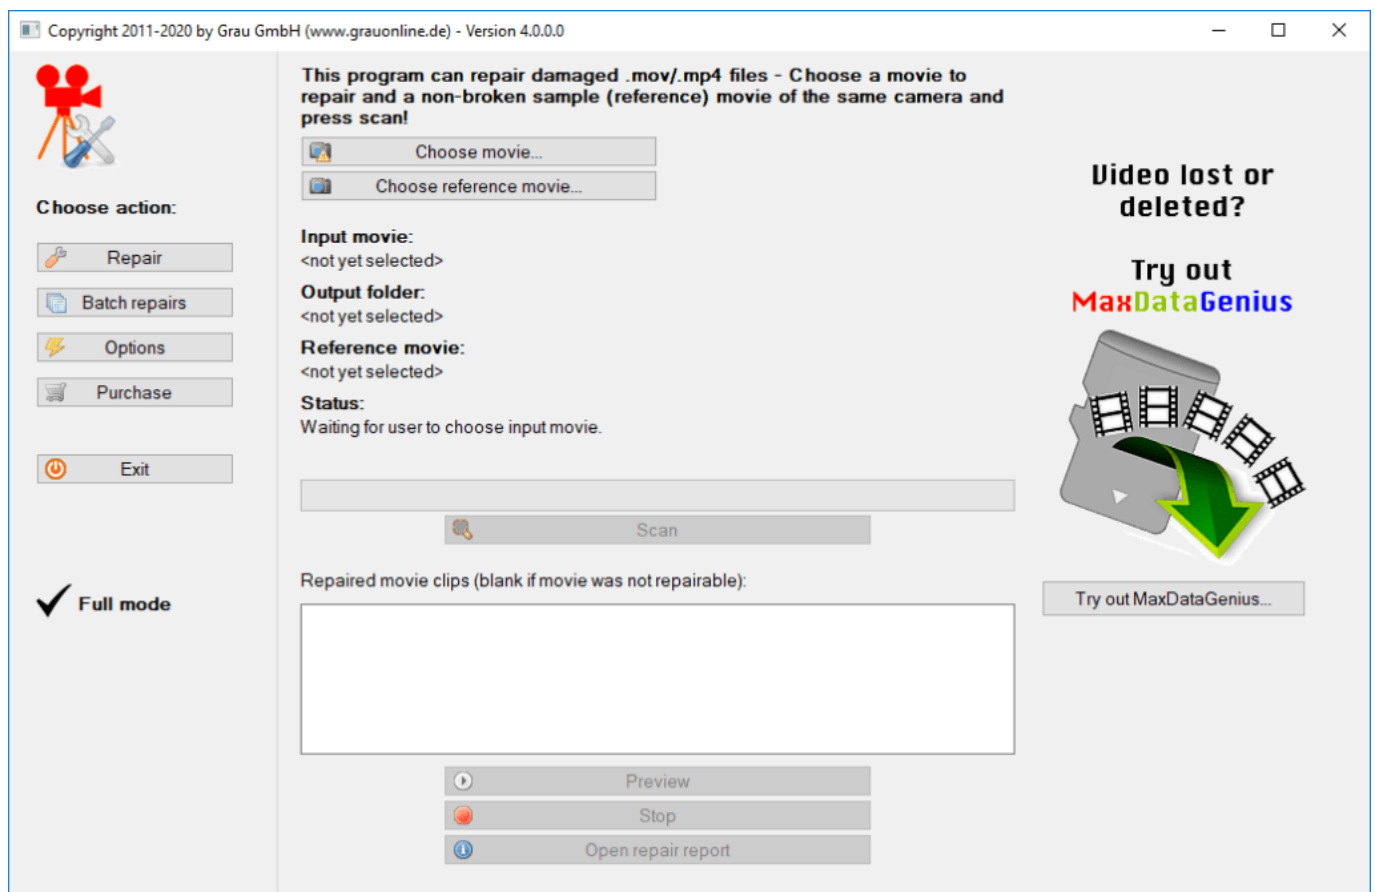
Copyright 2011-2020 by Grau GmbH (www.grauonline.de) - Version 4.0.0.0

Choose action:

Repair

Batch repairs

Options

Purchase

Exit

Full mode

This program can repair damaged .mov/.mp4 files - Choose a movie to repair and a non-broken sample (reference) movie of the same camera and press scan!

Choose movie...

Choose reference movie...

Input movie:
<not yet selected>

Output folder:
<not yet selected>

Reference movie:
<not yet selected>

Status:
Waiting for user to choose input movie.

Scan

Repaired movie clips (blank if movie was not repairable):

Preview

Stop

Open repair report

Video lost or deleted?

Try out MaxDataGenius

Try out MaxDataGenius...